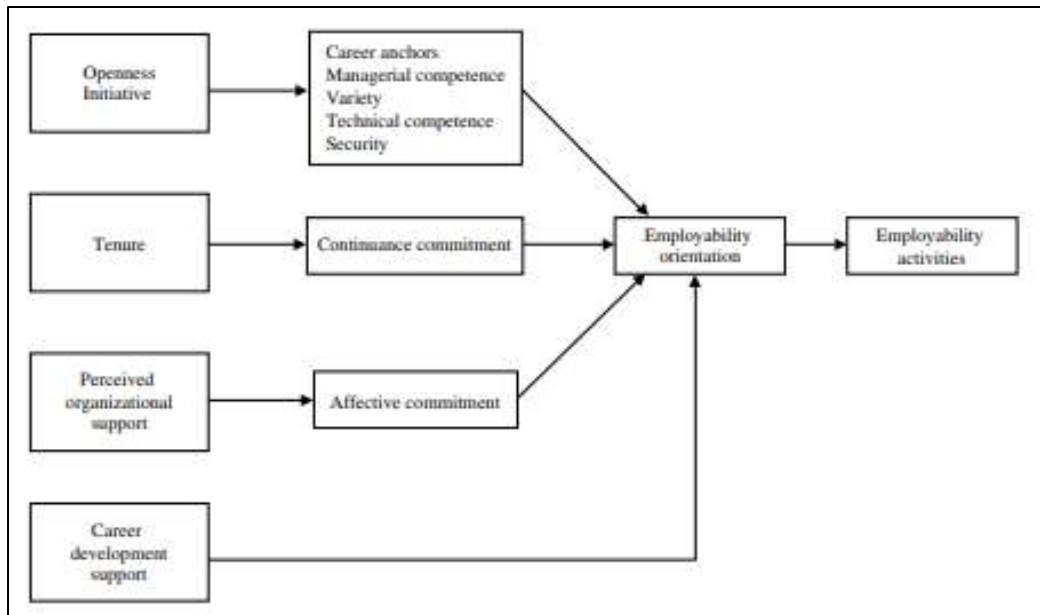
Openness
Initiative

Career anchors
Managerial competence
Variety
Technical competence
Security

Tenure

Continuance commitment

Employability orientation

Employability activities

Perceived organizational support

Affective commitment

Career development support